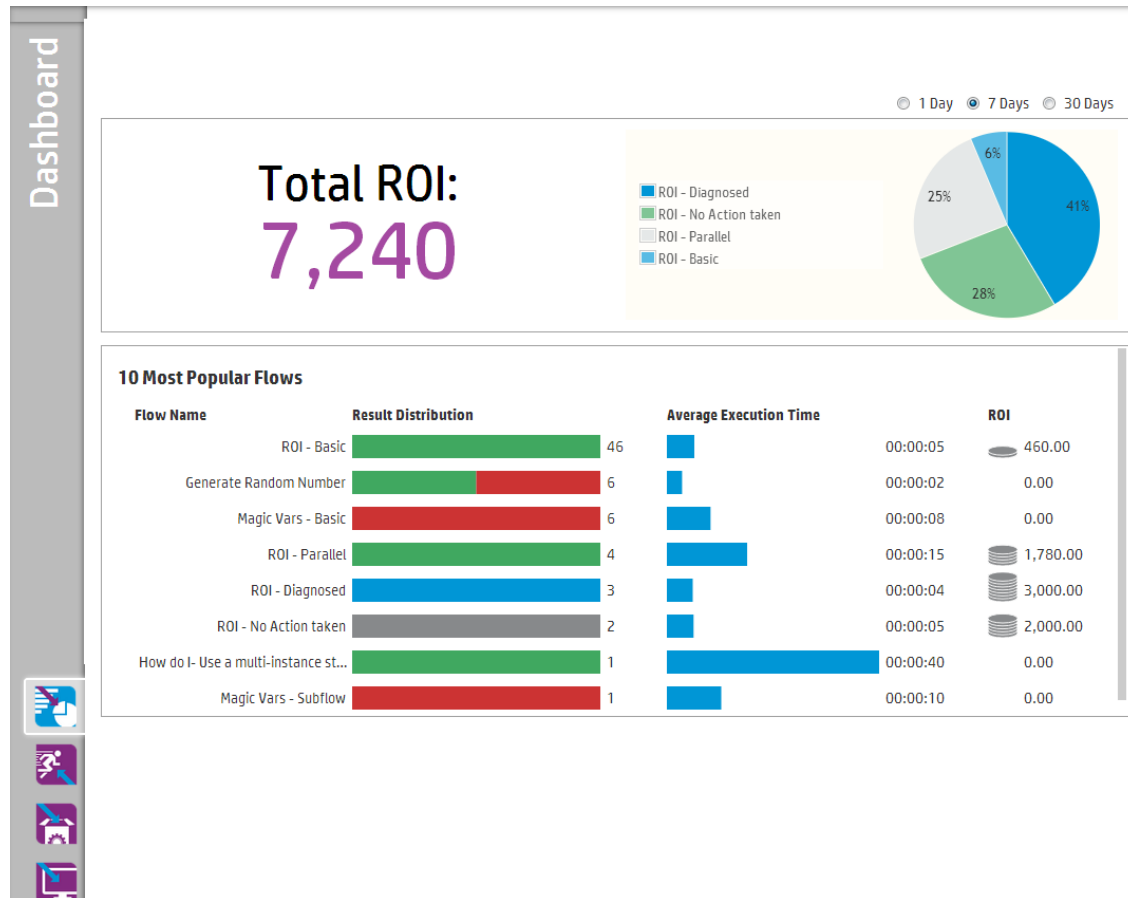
Dashboard

1 Day 7 Days 30 Days

Total ROI:
7,240

ROI - Diagnosed
ROI - No Action taken
ROI - Parallel
ROI - Basic

6%
25%
41%
28%

10 Most Popular Flows

| Flow Name | Result Distribution | Average Execution Time | ROI |
|---|---|---|---|
| ROI - Basic | 46 | 00:00:05 | 460.00 |
| Generate Random Number | 6 | 00:00:02 | 0.00 |
| Magic Vars - Basic | 6 | 00:00:08 | 0.00 |
| ROI - Parallel | 4 | 00:00:15 | 1,780.00 |
| ROI - Diagnosed | 3 | 00:00:04 | 3,000.00 |
| ROI - No Action taken | 2 | 00:00:05 | 2,000.00 |
| How do I- Use a multi-instance st... | 1 | 00:00:40 | 0.00 |
| Magic Vars - Subflow | 1 | 00:00:10 | 0.00 |